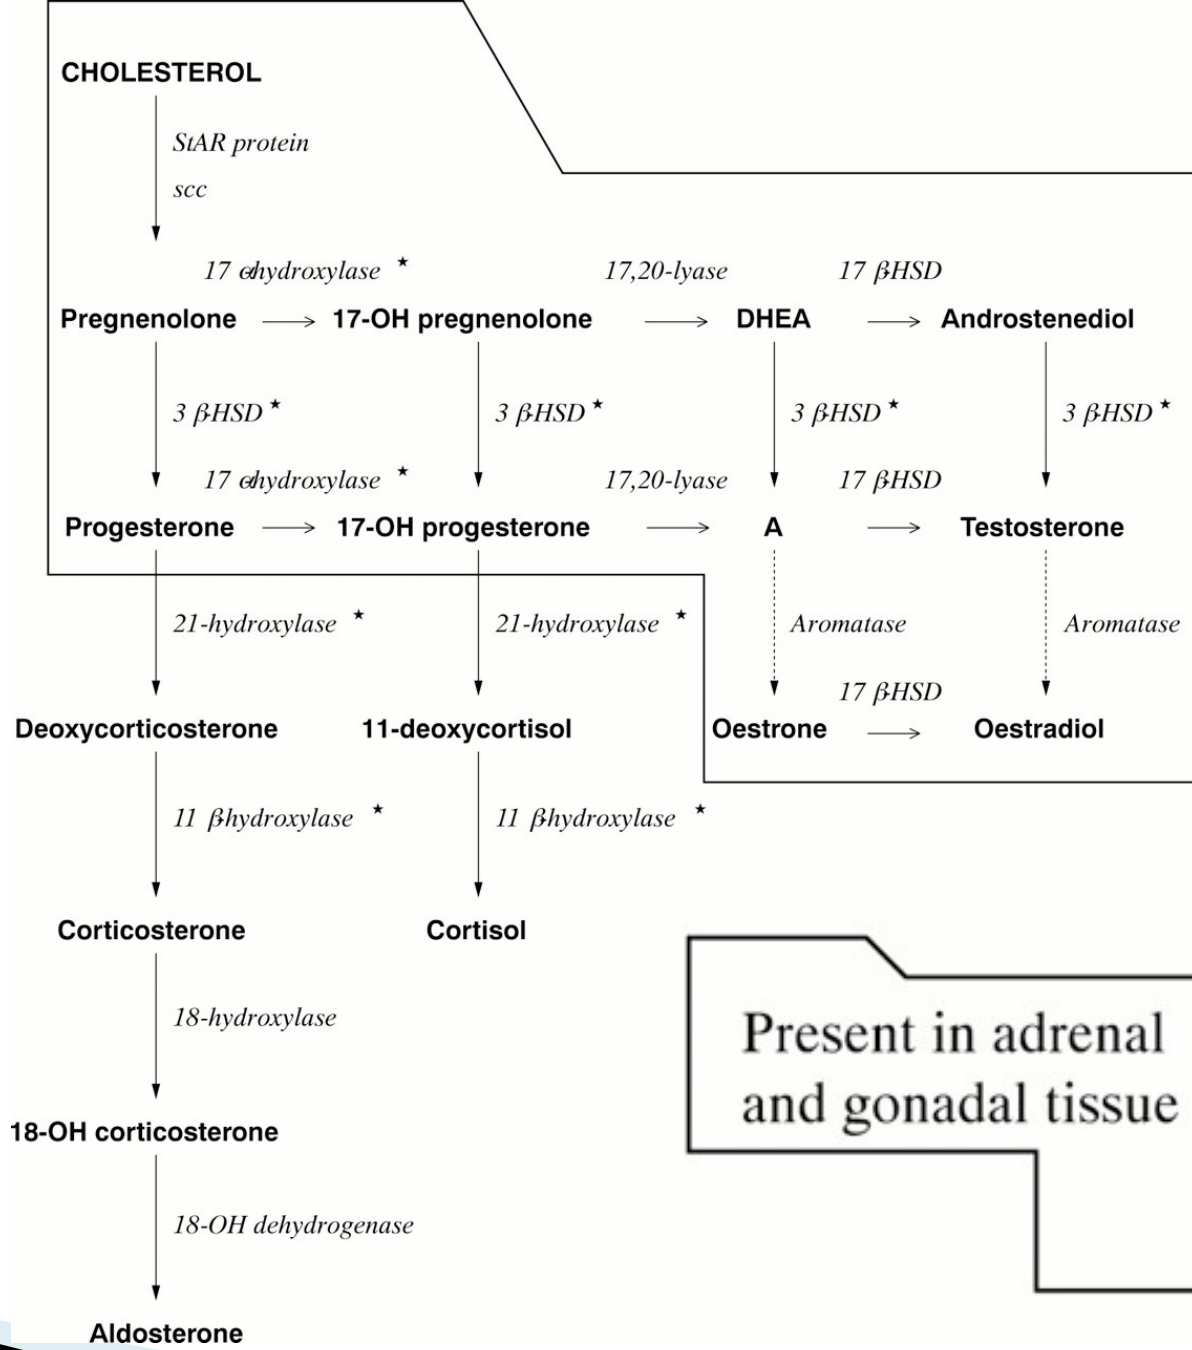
CHOLESTEROL

StAR protein

scc

17 αhydroxylase *

17,20-lyase

17 βHSD

Pregnenolone → 17-OH pregnenolone → DHEA → Androstenediol

3 βHSD *

3 βHSD *

3 βHSD *

3 βHSD *

17 αhydroxylase *

17,20-lyase

17 βHSD

Progesterone → 17-OH progesterone → A → Testosterone

21-hydroxylase *

21-hydroxylase *

Aromatase

Aromatase

17 βHSD

Deoxycorticosterone

11-deoxycortisol

Oestrone → Oestradiol

11 βhydroxylase *

11 βhydroxylase *

Corticosterone

Cortisol

18-hydroxylase

18-OH corticosterone

18-OH dehydrogenase

Aldosterone

Present in adrenal and gonadal tissue